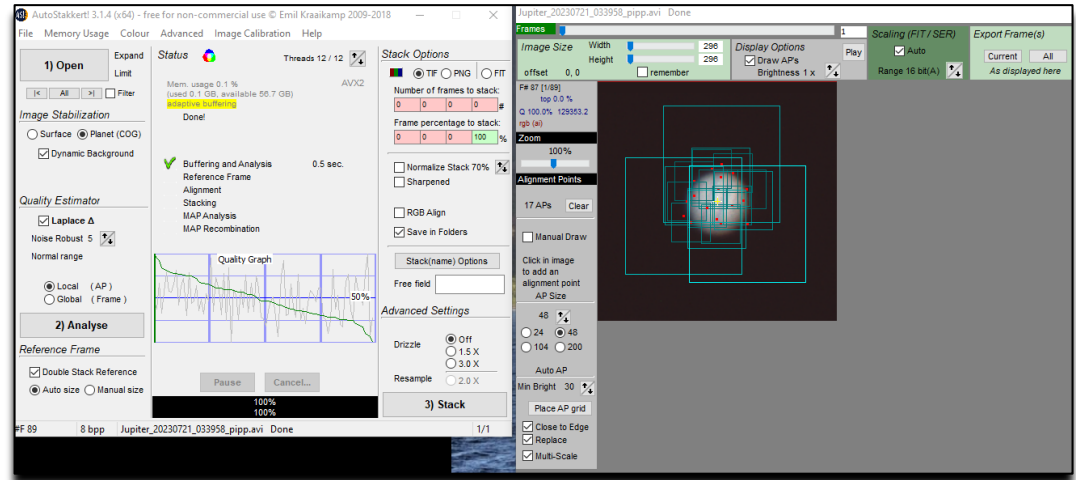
AutoStakkert! 3.1.4 (x64) - free for non-commercial use © Emil Kraaikamp 2009-2018

File Memory Usage Colour Advanced Image Calibration Help

1) Open

Expand

Limit

|< All >| Filter

Image Stabilization

Surface Planet (COG)

Dynamic Background

Quality Estimator

Laplace Δ

Noise Robust 5

Normal range

Local (AP)

Global (Frame)

2) Analyse

Reference Frame

Double Stack Reference

Auto size Manual size

Status

Threads 12 / 12

Mem. usage 0.1 %
(used 0.1 GB, available 56.7 GB)

AVX2

adaptive buffering

Done!

Buffering and Analysis 0.5 sec.

Reference Frame

Alignment

Stacking

MAP Analysis

MAP Recombination

Quality Graph

50%

Pause Cancel...

100%
100%

Stack Options

TIF PNG FIT

Number of frames to stack:

#

Frame percentage to stack:

100 %

Normalize Stack 70%

Sharpened

RGB Align

Save in Folders

Stack(name) Options

Free field

Advanced Settings

Drizzle

Off
1.5 X
3.0 X

Resample

2.0 X

3) Stack

F# 89 8 bpp Jupiter_20230721_033958_pipp.avi Done 1/1

Jupiter_20230721_033958_pipp.avi Done

Frames 1

Image Size

Width 296

Height 296

offset 0, 0

remember

Display Options

Draw AP's

Brightness 1 x

Play

Scaling (FIT / SER)

Auto

Range 16 bit(A)

Export Frame(s)

Current All

As displayed here

F# 87 [1/89]

top 0.0 %

Q 100.0% 129353.2

rgb (al)

Zoom

100%

Alignment Points

17 APs Clear

Manual Draw

Click in image to add an alignment point

AP Size

48

24 48

104 200

Auto AP

Min Bright 30

Place AP grid

Close to Edge

Replace

Multi-Scale